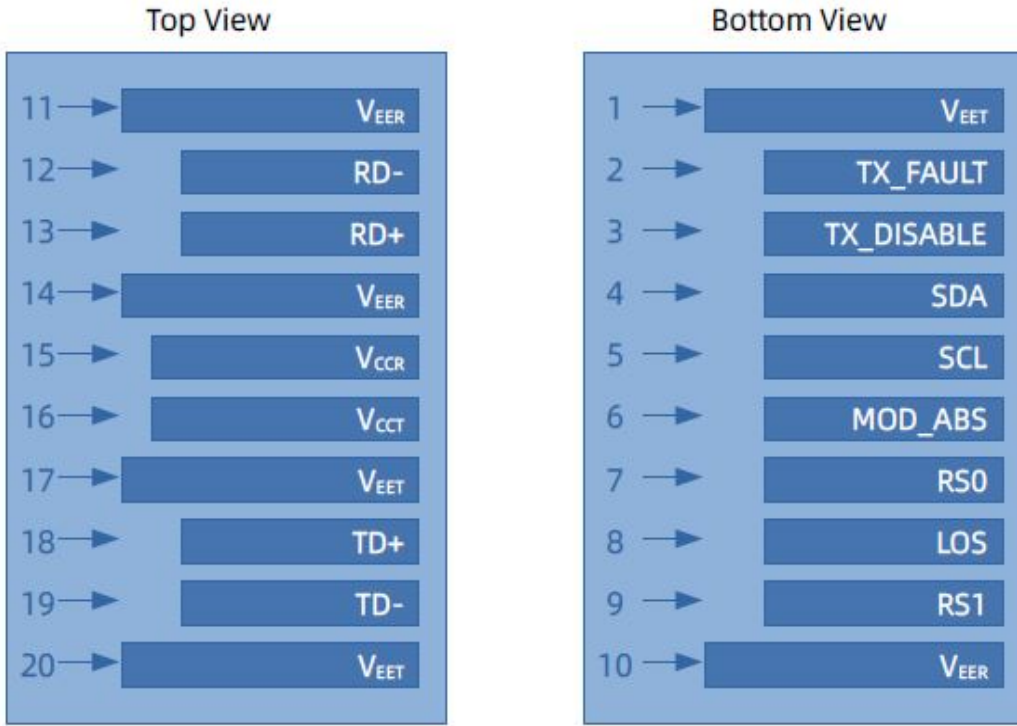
Top View

11 $V_{EER}$
12 RD-
13 RD+
14 $V_{EER}$
15 $V_{CCR}$
16 $V_{CCT}$
17 $V_{EET}$
18 TD+
19 TD-
20 $V_{EET}$

Bottom View

1 $V_{EET}$
2 TX_FAULT
3 TX_DISABLE
4 SDA
5 SCL
6 MOD_ABS
7 RS0
8 LOS
9 RS1
10 $V_{EER}$